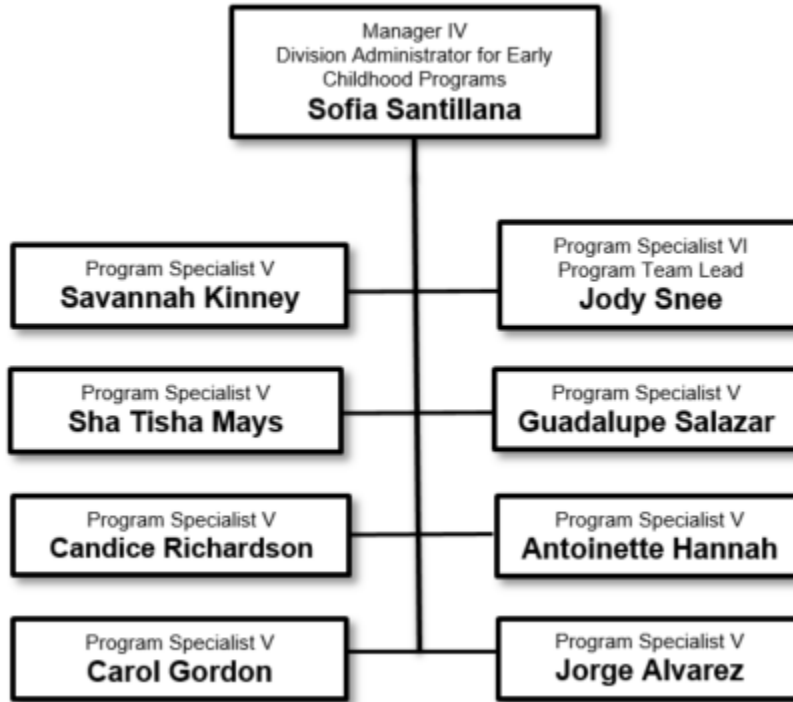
Manager IV
Division Administrator for Early Childhood Programs
**Sofia Santillana**

Program Specialist V
**Savannah Kinney**

Program Specialist VI
Program Team Lead
**Jody Snee**

Program Specialist V
**Sha Tisha Mays**

Program Specialist V
**Guadalupe Salazar**

Program Specialist V
**Candice Richardson**

Program Specialist V
**Antoinette Hannah**

Program Specialist V
**Carol Gordon**

Program Specialist V
**Jorge Alvarez**